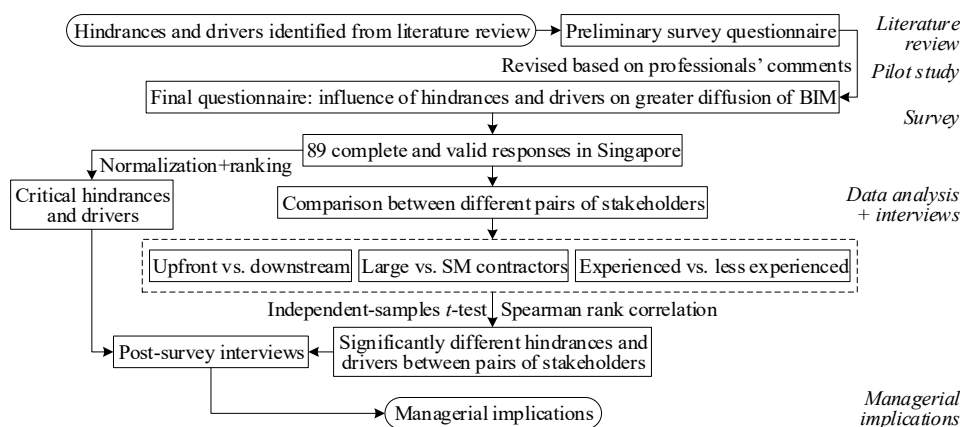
Hindrances and drivers identified from literature review

Preliminary survey questionnaire

Literature review

Revised based on professionals' comments

Pilot study

Final questionnaire: influence of hindrances and drivers on greater diffusion of BIM

Survey

89 complete and valid responses in Singapore

Normalization+ranking

Critical hindrances and drivers

Comparison between different pairs of stakeholders

Data analysis + interviews

Upfront vs. downstream

Large vs. SM contractors

Experienced vs. less experienced

Independent-samples *t*-test

Spearman rank correlation

Significantly different hindrances and drivers between pairs of stakeholders

Post-survey interviews

Managerial implications

Managerial implications